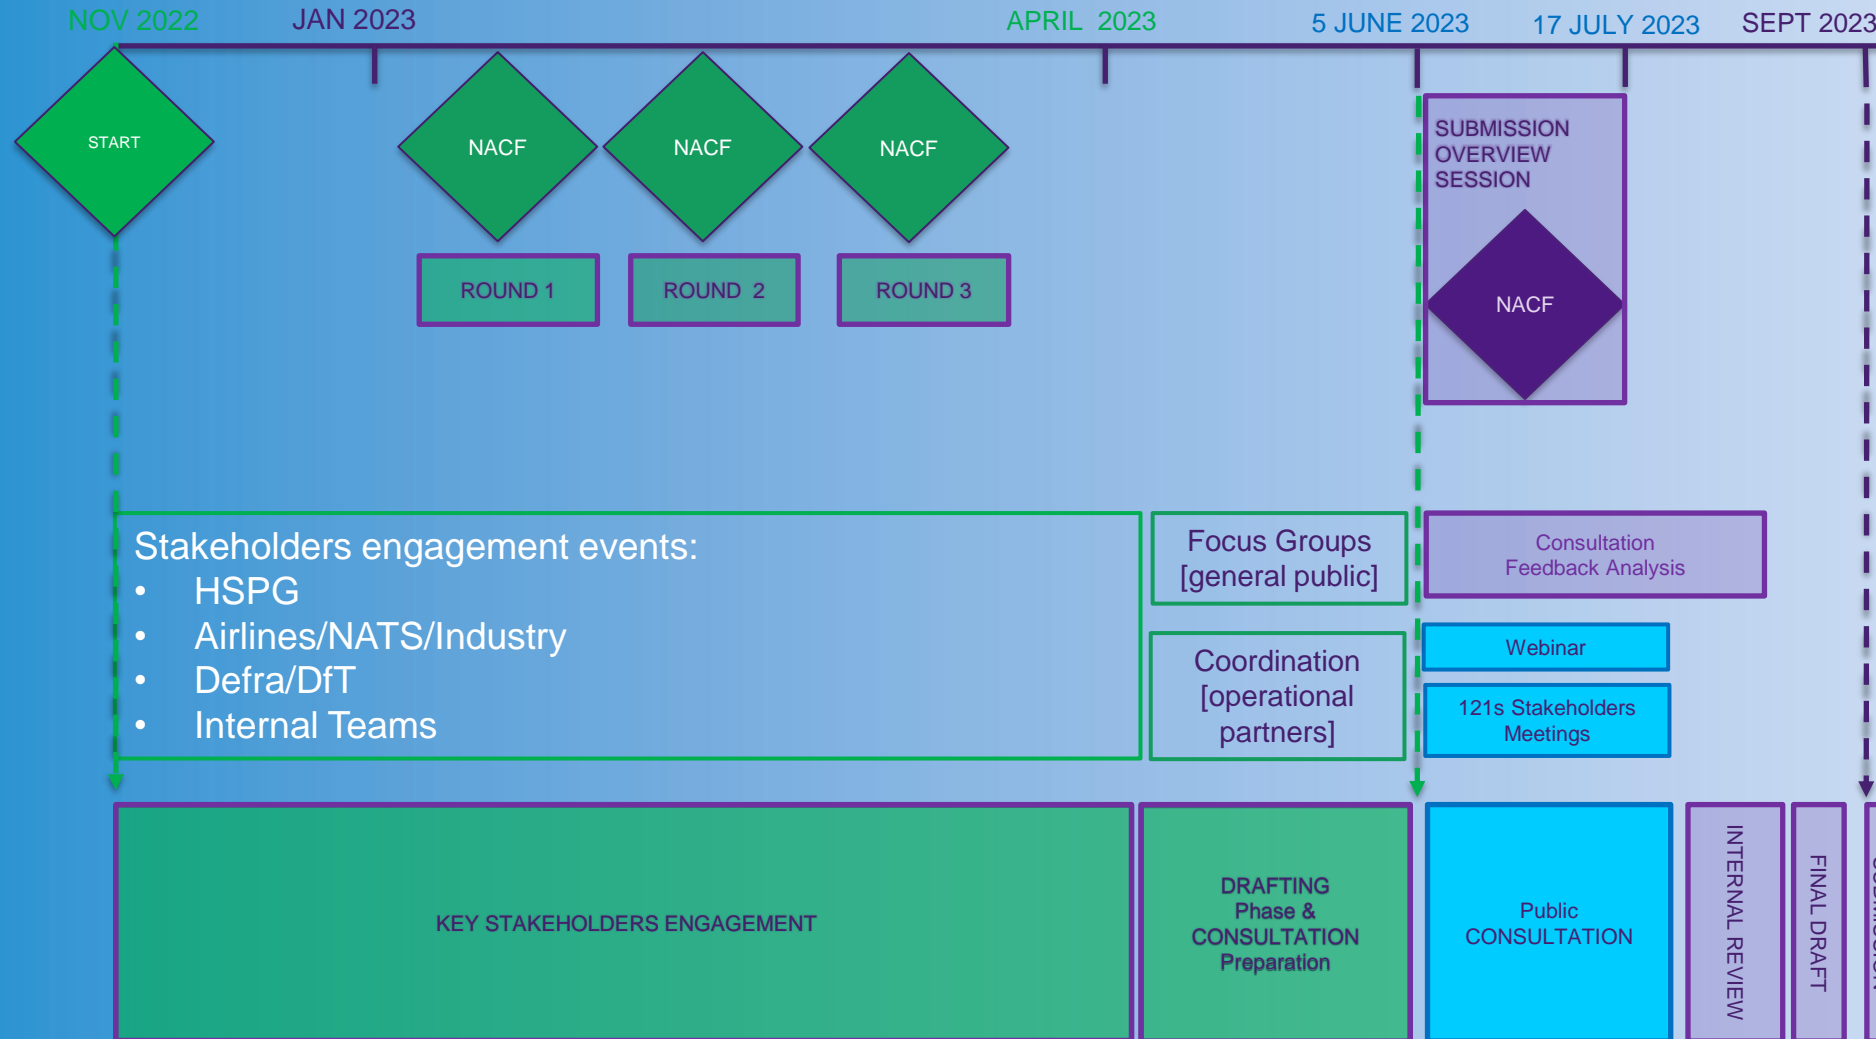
NOV 2022 JAN 2023 APRIL 2023 5 JUNE 2023 17 JULY 2023 SEPT 2023

START

NACF NACF NACF

ROUND 1 ROUND 2 ROUND 3

SUBMISSION OVERVIEW SESSION

NACF

Stakeholders engagement events:
• HSPG
• Airlines/NATS/Industry
• Defra/DfT
• Internal Teams

Focus Groups [general public]

Coordination [operational partners]

Consultation Feedback Analysis

Webinar

121s Stakeholders Meetings

KEY STAKEHOLDERS ENGAGEMENT

DRAFTING Phase & CONSULTATION Preparation

Public CONSULTATION

INTERNAL REVIEW

FINAL DRAFT

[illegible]